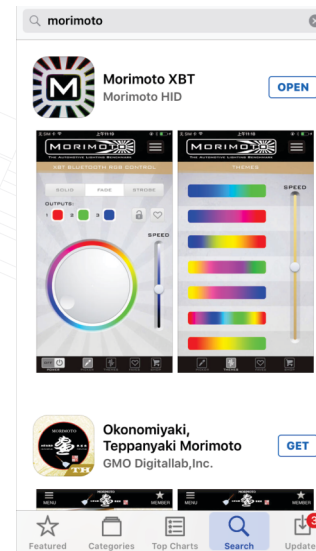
morimoto

Morimoto XBT
Morimoto HID
OPEN

MORIMOTO
THE AUTOMOTIVE LIGHTING SCIENTISTS
XBT BLUETOOTH RGB CONTROL
SOLID
FADE
STROBE
OUTPUTS:
1
2
3
SPEED

MORIMOTO
THE AUTOMOTIVE LIGHTING SCIENTISTS
THEMES
SPEED

Okonomiyaki, Teppanyaki Morimoto
GMO Digitallab,Inc.
GET

MENU
MEMBER
MENU
MEMBER

Featured
Categories
Top Charts
Search
Update